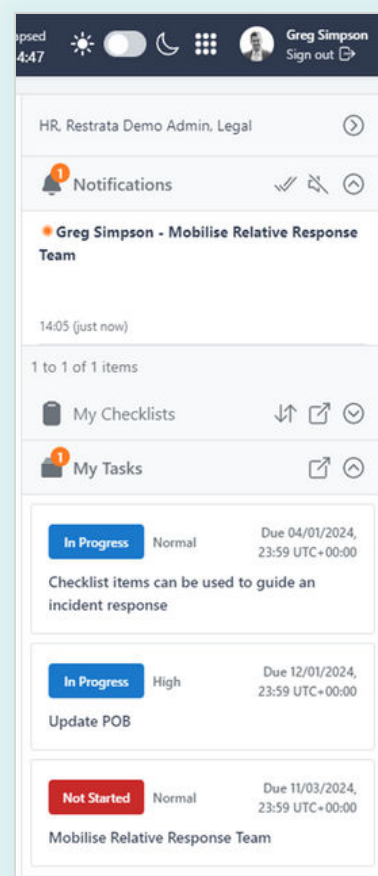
apsed
4:47

Greg Simpson
Sign out

HR, Restrata Demo Admin, Legal

1
Notifications

Greg Simpson - Mobilise Relative Response Team

14:05 (just now)

1 to 1 of 1 items

My Checklists

1
My Tasks

In Progress Normal Due 04/01/2024, 23:59 UTC+00:00
Checklist items can be used to guide an incident response

In Progress High Due 12/01/2024, 23:59 UTC+00:00
Update POB

Not Started Normal Due 11/03/2024, 23:59 UTC+00:00
Mobilise Relative Response Team